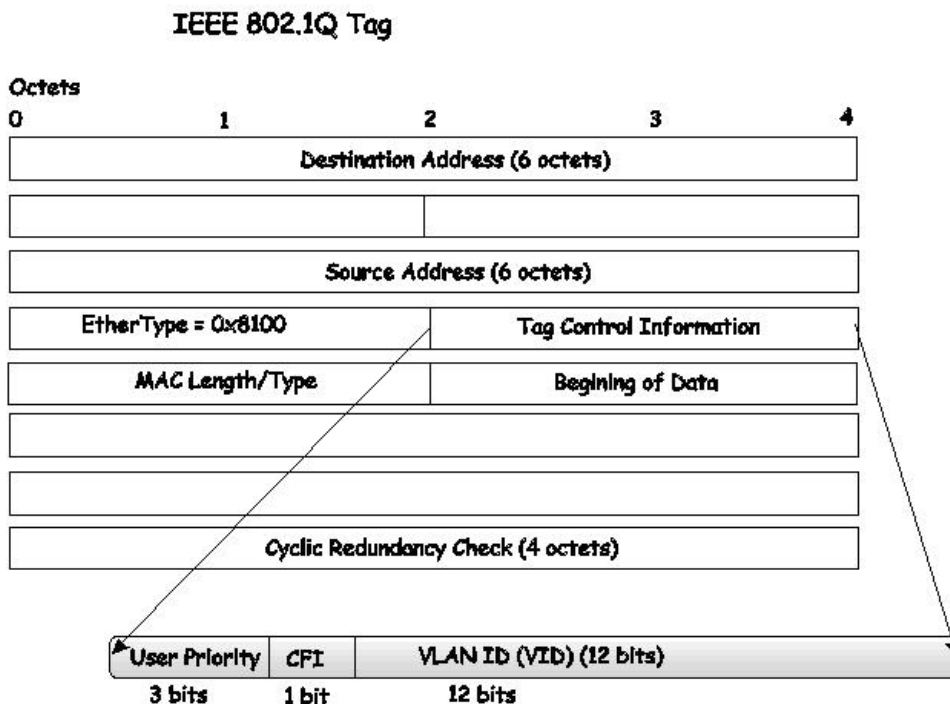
IEEE 802.1Q Tag

Octets

0 1 2 3 4

Destination Address (6 octets)

Source Address (6 octets)

EtherType = 0x8100

Tag Control Information

MAC Length/Type

Begining of Data

Cyclic Redundancy Check (4 octets)

| User Priority | CFI | VLAN ID (VID) (12 bits) |
|---|---|---|
| 3 bits | 1 bit | 12 bits |